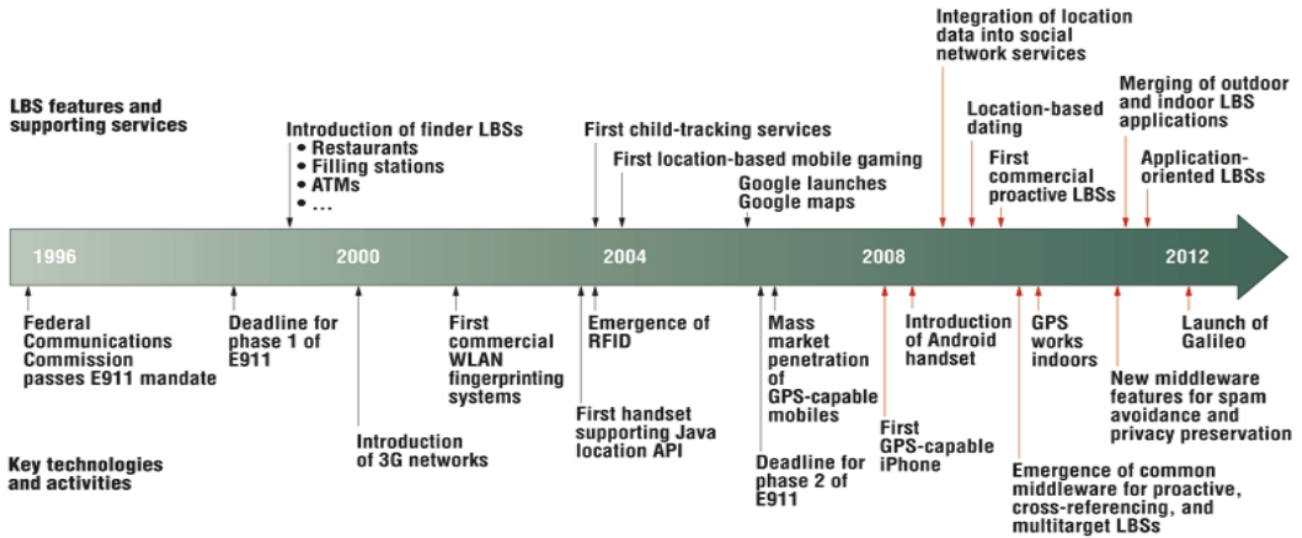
LBS features and supporting services

Introduction of finder LBSs
• Restaurants
• Filling stations
• ATMs
• ...

First child-tracking services

First location-based mobile gaming

Google launches Google maps

Integration of location data into social network services

Location-based dating

First commercial proactive LBSs

Merging of outdoor and indoor LBS applications

Application-oriented LBSs

1996

2000

2004

2008

2012

Federal Communications Commission passes E911 mandate

Deadline for phase 1 of E911

Introduction of 3G networks

First commercial WLAN fingerprinting systems

Emergence of RFID

First handset supporting Java location API

Mass market penetration of GPS-capable mobiles

Deadline for phase 2 of E911

First GPS-capable iPhone

Introduction of Android handset

GPS works indoors

Emergence of common middleware for proactive, cross-referencing, and multitarget LBSs

New middleware features for spam avoidance and privacy preservation

Launch of Galileo

Key technologies and activities